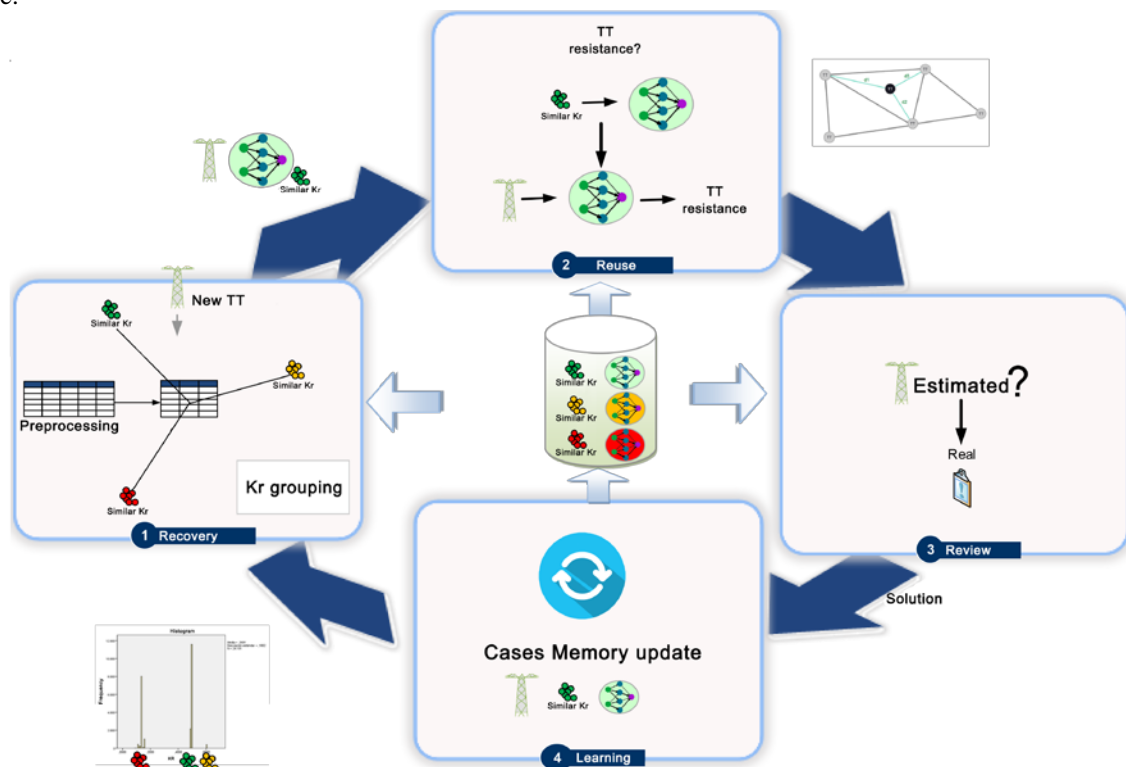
TT resistance?

Similar Kr

TT resistance

2 Reuse

Similar Kr

New TT

Similar Kr

Similar Kr

Preprocessing

Kr grouping

Similar Kr

1 Recovery

Similar Kr

Similar Kr

Similar Kr

Estimated?

Real

3 Review

Solution

Cases Memory update

Similar Kr

4 Learning

Histogram

Frequency